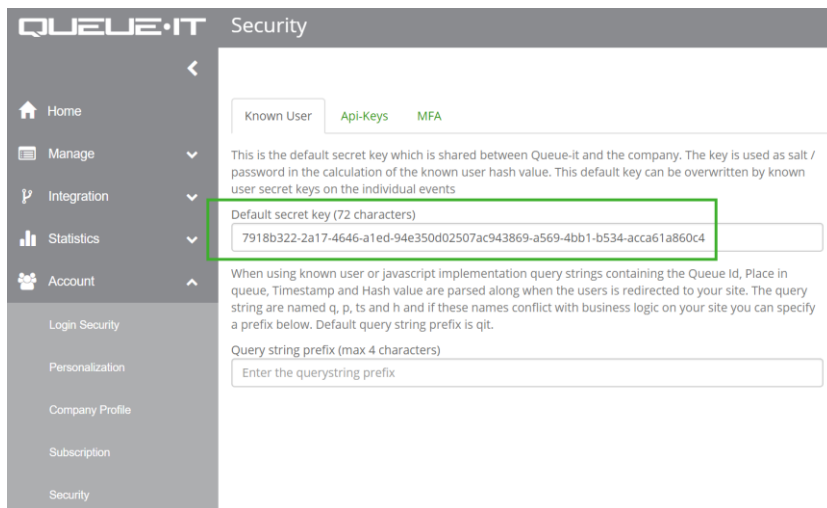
QUEUE·IT Security

Home
Manage
Integration
Statistics
Account
Login Security
Personalization
Company Profile
Subscription
Security

Known User Api-Keys MFA

This is the default secret key which is shared between Queue-it and the company. The key is used as salt / password in the calculation of the known user hash value. This default key can be overwritten by known user secret keys on the individual events

Default secret key (72 characters)

7918b322-2a17-4646-a1ed-94e350d02507ac943869-a569-4bb1-b534-acca61a860c4

When using known user or javascript implementation query strings containing the Queue Id, Place in queue, Timestamp and Hash value are parsed along when the users is redirected to your site. The query string are named q, p, ts and h and if these names conflict with business logic on your site you can specify a prefix below. Default query string prefix is qit.

Query string prefix (max 4 characters)

Enter the querystring prefix